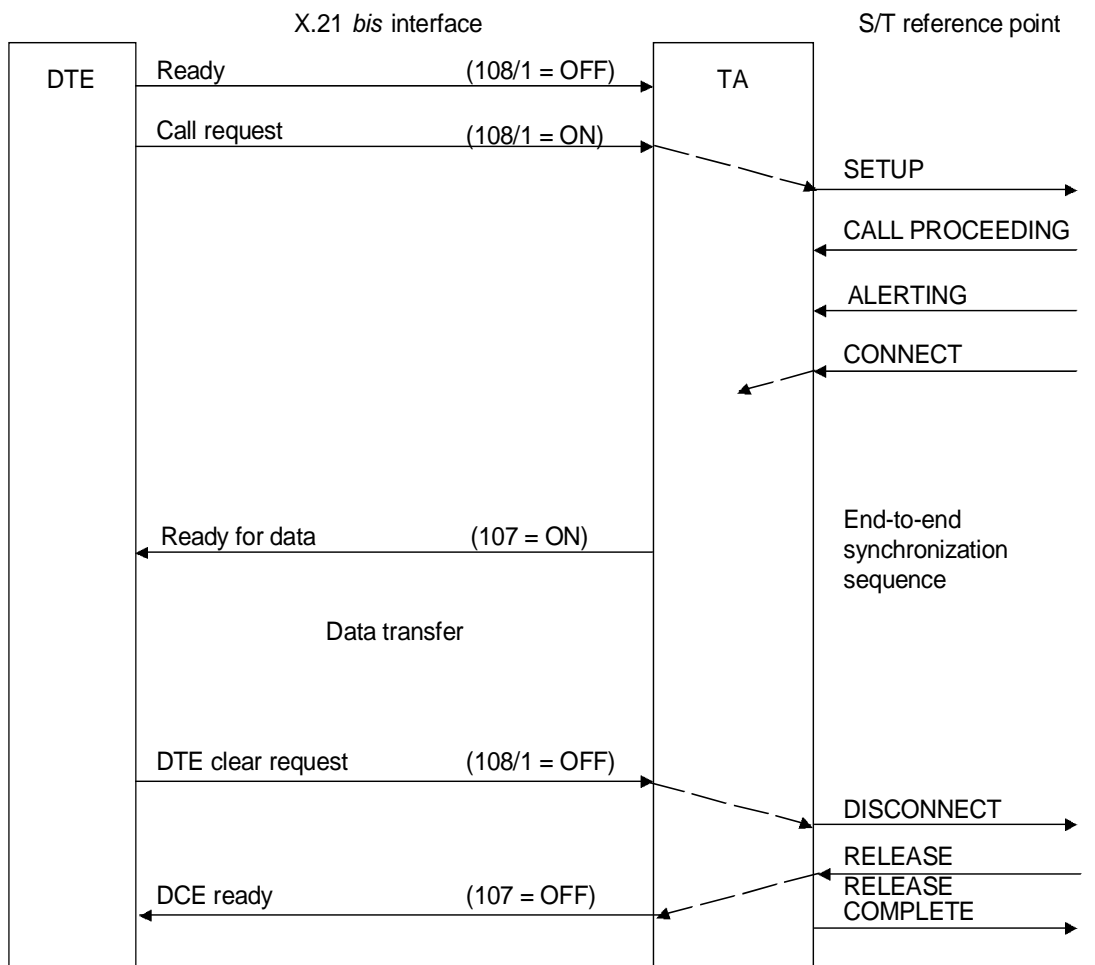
X.21 *bis* interface

S/T reference point

DTE

TA

Ready (108/1 = OFF)

Call request (108/1 = ON)

SETUP

CALL PROCEEDING

ALERTING

CONNECT

Ready for data (107 = ON)

End-to-end synchronization sequence

Data transfer

DTE clear request (108/1 = OFF)

DISCONNECT

RELEASE

DCE ready (107 = OFF)

RELEASE COMPLETE